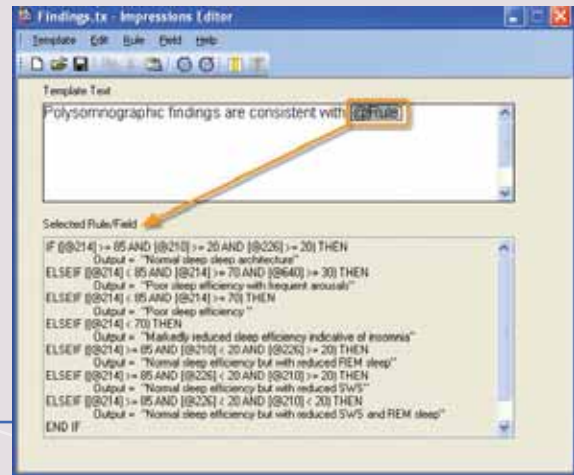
Findings.tx - Impressions Editor

Template Edit Rule Field Help

Template Text

Polysomnographic findings are consistent with [@Rule]

Selected Rule/Field

IF ([@214] >= 85 AND [@210] >= 20 AND [@226] >= 20) THEN
Output = "Normal sleep deep architecture"
ELSEIF ([@214] < 85 AND [@214] >= 70 AND [@640] >= 30) THEN
Output = "Poor sleep efficiency with frequent arousals"
ELSEIF ([@214] < 85 AND [@214] >= 70) THEN
Output = "Poor sleep efficiency "
ELSEIF ([@214] < 70) THEN
Output = "Markedly reduced sleep efficiency indicative of insomnia"
ELSEIF ([@214] >= 85 AND [@210] < 20 AND [@226] >= 20) THEN
Output = "Normal sleep efficiency but with reduced REM sleep"
ELSEIF ([@214] >= 85 AND [@226] < 20 AND [@210] >= 20) THEN
Output = "Normal sleep efficiency but with reduced SWS"
ELSEIF ([@214] >= 85 AND [@226] < 20 AND [@210] < 20) THEN
Output = "Normal sleep efficiency but with reduced SWS and REM sleep"
END IF